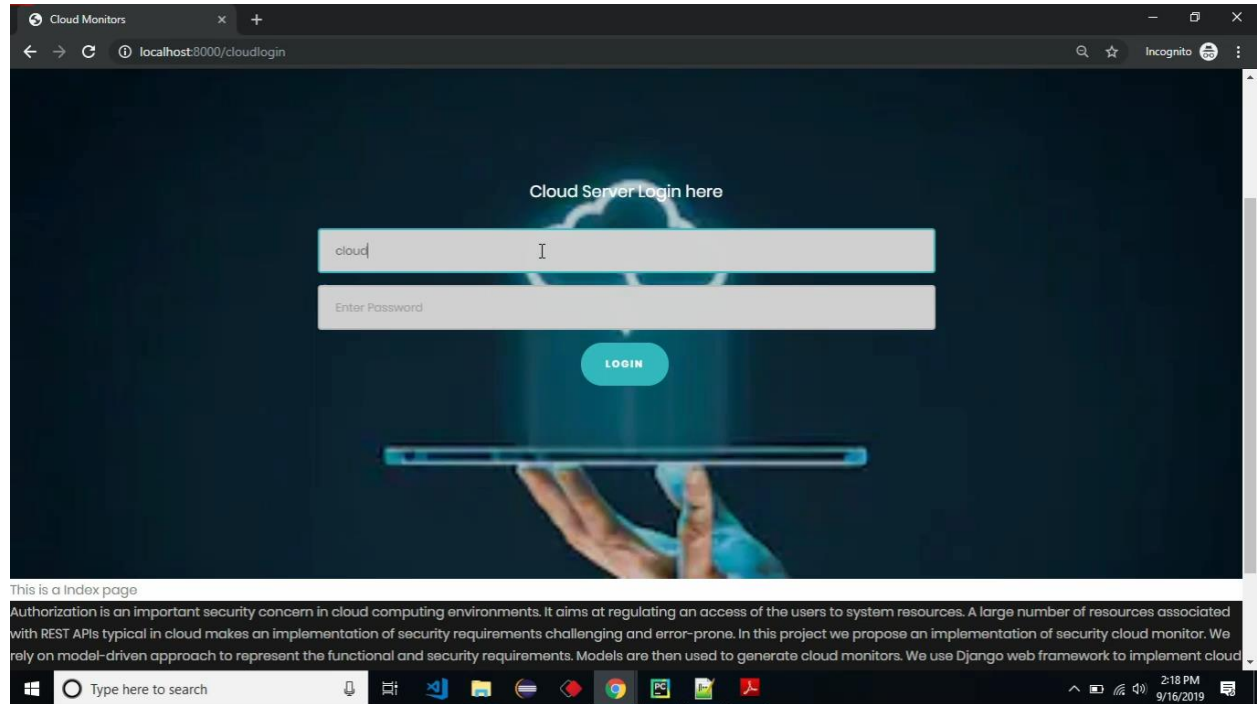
Cloud Monitors

localhost:8000/cloudlogin

Incognito

Cloud Server Login here

cloud

Enter Password

LOGIN

This is a Index page

Authorization is an important security concern in cloud computing environments. It aims at regulating an access of the users to system resources. A large number of resources associated with REST APIs typical in cloud makes an implementation of security requirements challenging and error-prone. In this project we propose an implementation of security cloud monitor. We rely on model-driven approach to represent the functional and security requirements. Models are then used to generate cloud monitors. We use Django web framework to implement cloud

Type here to search

2:18 PM
9/16/2019